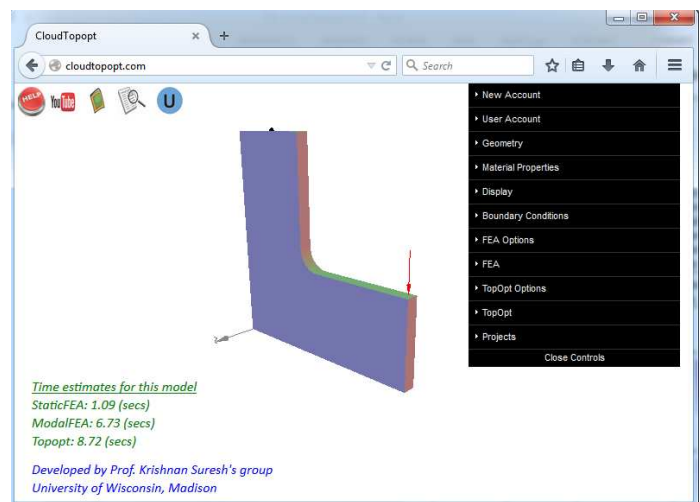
CloudTopopt ×
+
cloudtopopt.com
Search
HELP
You Tube
U
New Account
User Account
Geometry
Material Properties
Display
Boundary Conditions
FEA Options
FEA
TopOpt Options
TopOpt
Projects
Close Controls

Time estimates for this model
StaticFEA: 1.09 (secs)
ModalFEA: 6.73 (secs)
Topopt: 8.72 (secs)

Developed by Prof. Krishnan Suresh's group
University of Wisconsin, Madison